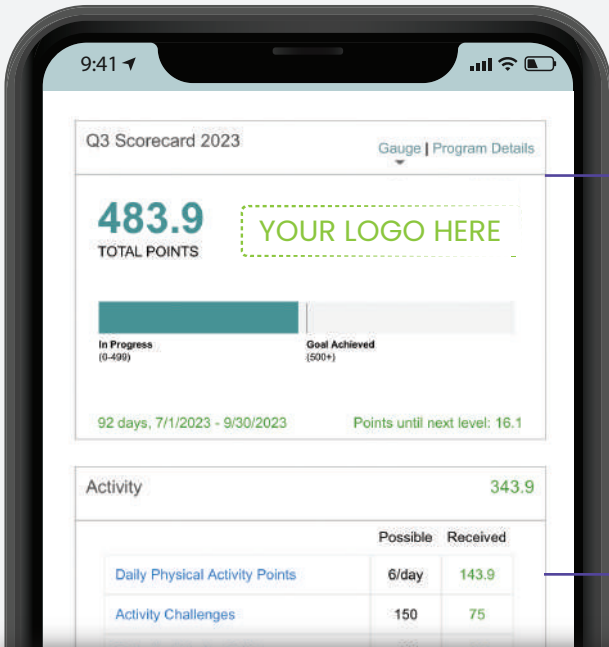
9:41

Q3 Scorecard 2023

Gauge | Program Details

483.9
TOTAL POINTS

YOUR LOGO HERE

In Progress
(0-499)

Goal Achieved
(500+)

92 days, 7/1/2023 - 9/30/2023

Points until next level: 16.1

Activity 343.9

| | Possible | Received |
|---|---|---|
| Daily Physical Activity Points | 6/day | 143.9 |
| Activity Challenges | 150 | 75 |